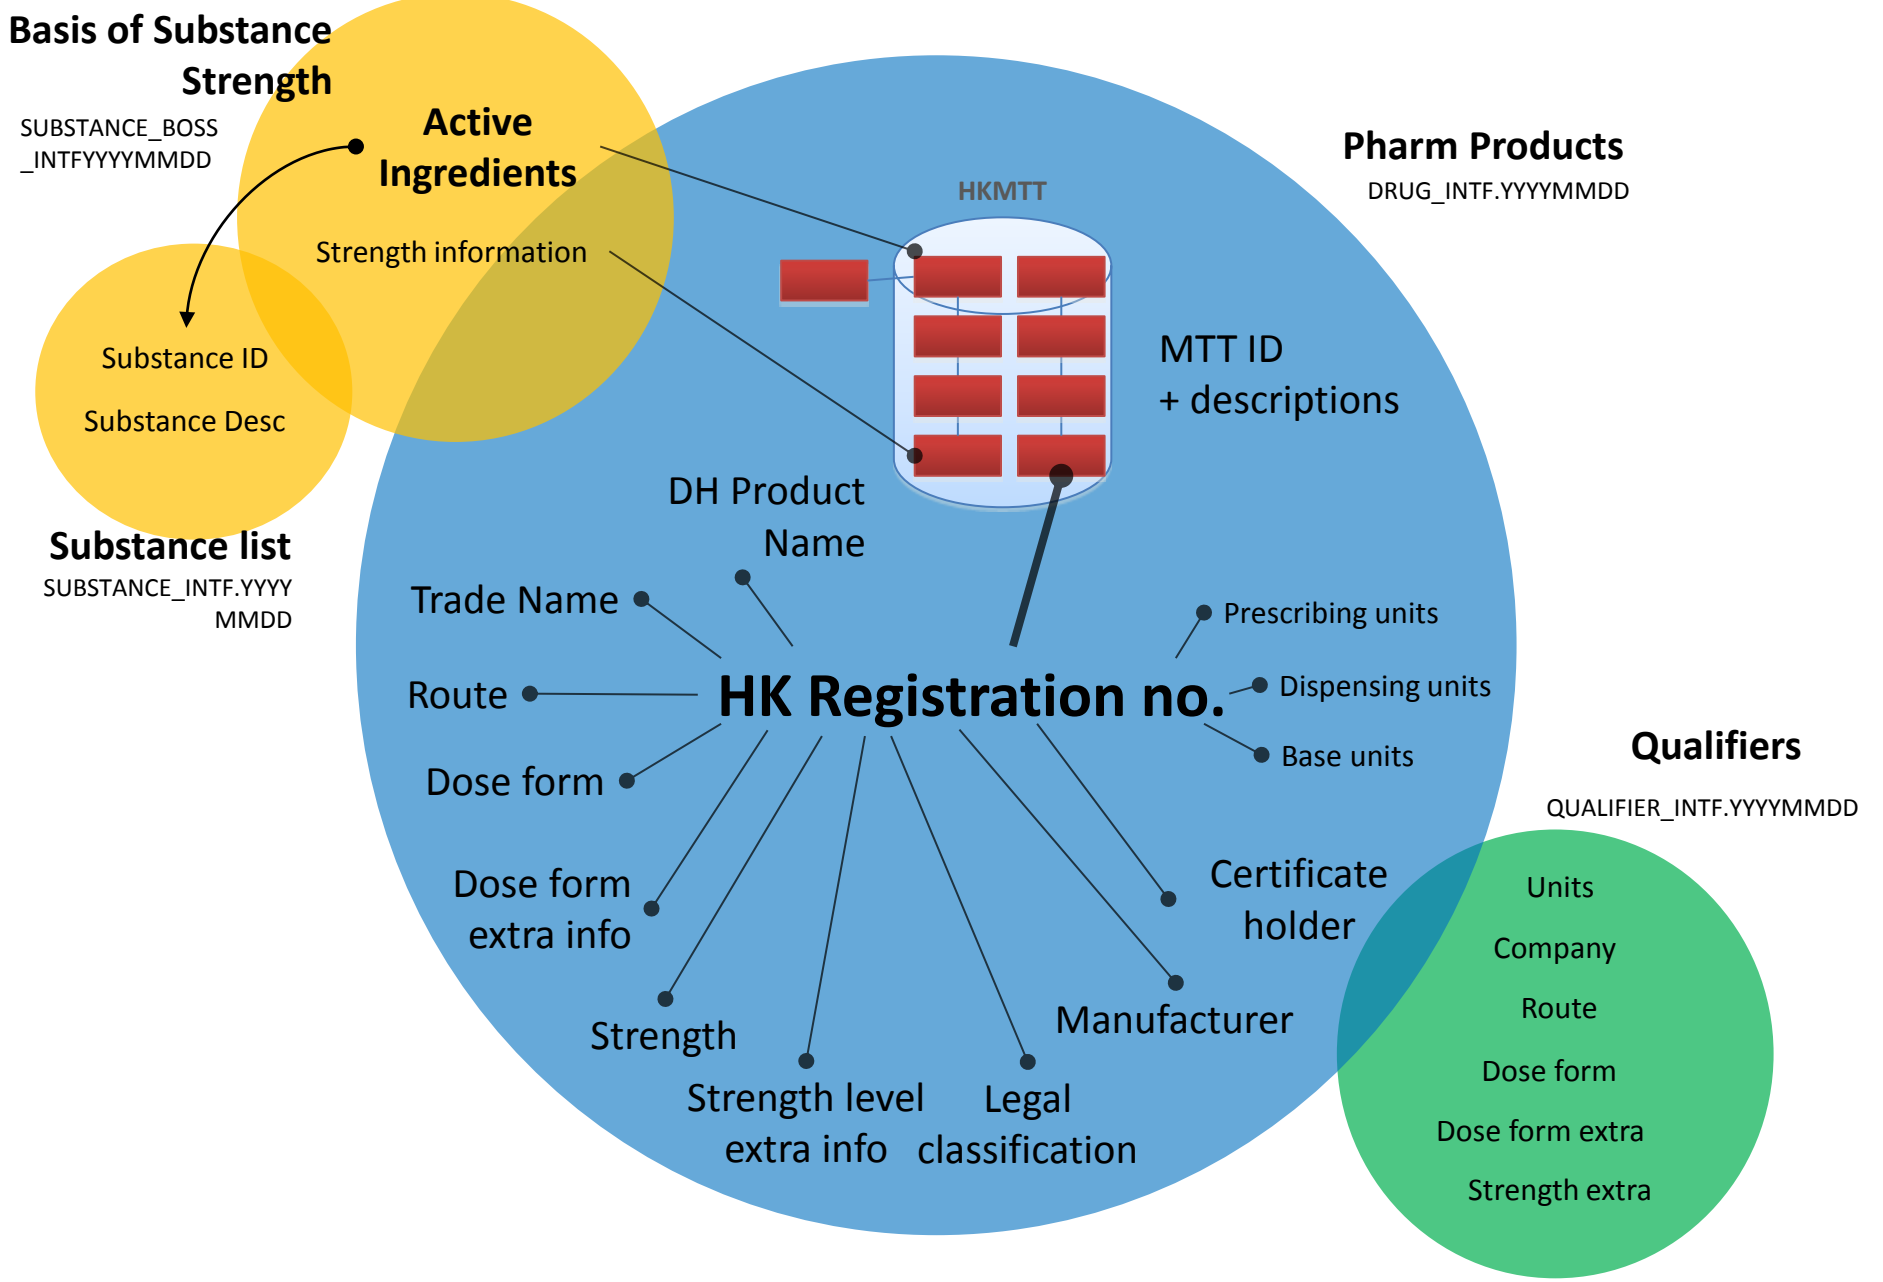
Basis of Substance Strength

SUBSTANCE_BOSS _INTFYYYYMMDD

Active Ingredients

Strength information

Substance ID

Substance Desc

Substance list

SUBSTANCE_INTF.YYYYMMDD

HKMTT

Pharm Products

DRUG_INTF.YYYYMMDD

MTT ID + descriptions

DH Product Name

Trade Name

Route

HK Registration no.

Dose form

Dose form extra info

Strength

Strength level extra info

Legal classification

Manufacturer

Certificate holder

Prescribing units

Dispensing units

Base units

Qualifiers

QUALIFIER_INTF.YYYYMMDD

Units

Company

Route

Dose form

Dose form extra

Strength extra